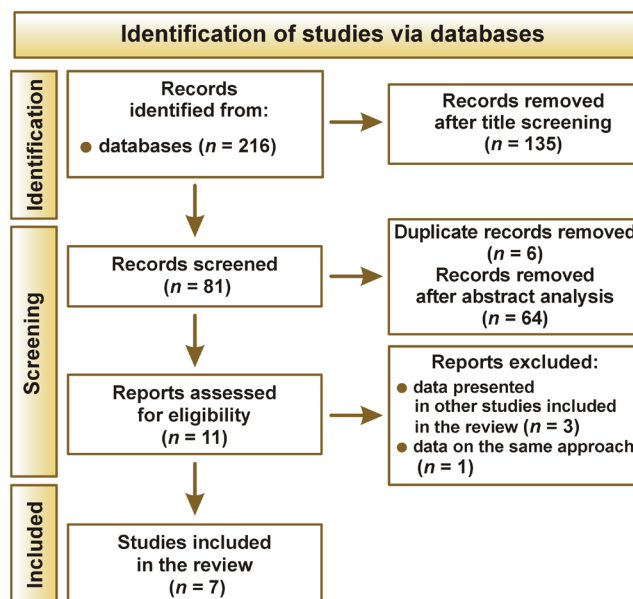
Identification of studies via databases

Identification

Records identified from:

● databases ($n$ = 216)

Records removed after title screening ($n$ = 135)

Screening

Records screened ($n$ = 81)

Duplicate records removed ($n$ = 6)
Records removed after abstract analysis ($n$ = 64)

Reports assessed for eligibility ($n$ = 11)

Reports excluded:
● data presented in other studies included in the review ($n$ = 3)
● data on the same approach ($n$ = 1)

Included

Studies included in the review ($n$ = 7)